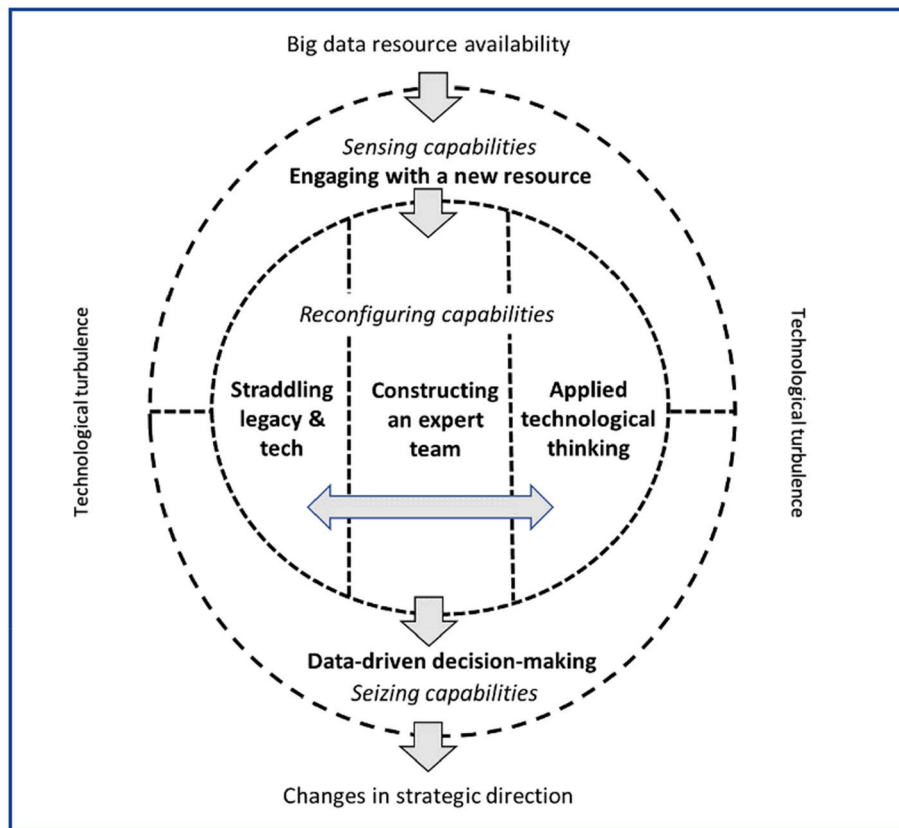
Big data resource availability

Sensing capabilities

Engaging with a new resource

Technological turbulence

Reconfiguring capabilities

Technological turbulence

Straddling legacy & tech

Constructing an expert team

Applied technological thinking

Data-driven decision-making

Seizing capabilities

Changes in strategic direction